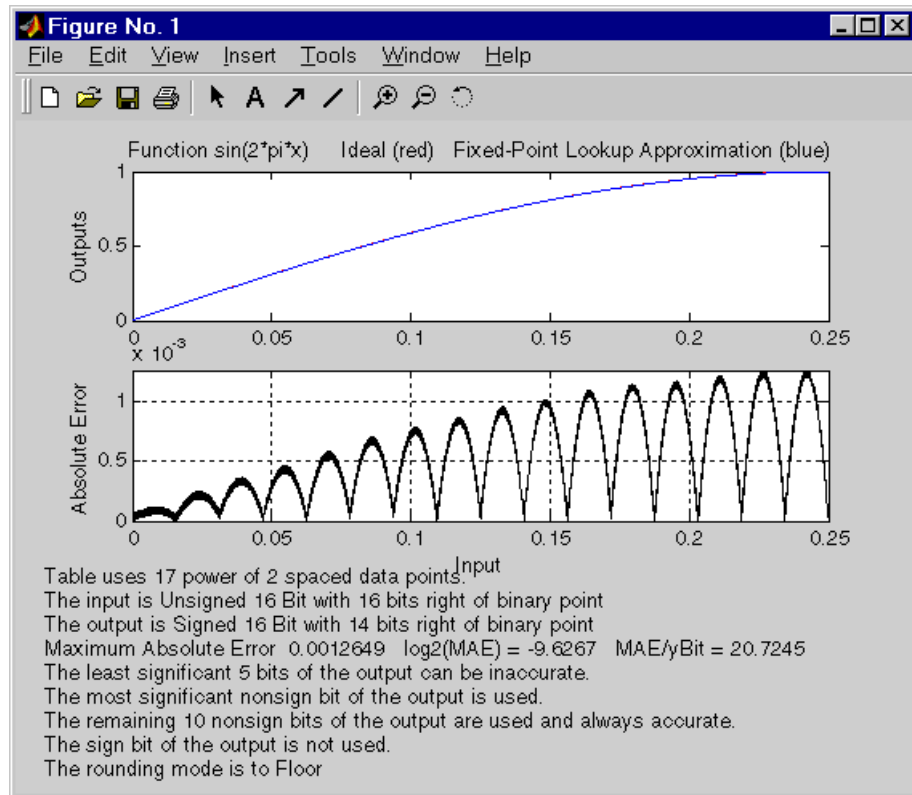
Figure No. 1

File Edit View Insert Tools Window Help

Function sin(2*pi*x) Ideal (red) Fixed-Point Lookup Approximation (blue)

Outputs

1
0.5
0
0 0.05 0.1 0.15 0.2 0.25

x $10^{-3}$

Absolute Error

1
0.5
0
0 0.05 0.1 0.15 0.2 0.25

Input

Table uses 17 power of 2 spaced data points.
The input is Unsigned 16 Bit with 16 bits right of binary point
The output is Signed 16 Bit with 14 bits right of binary point
Maximum Absolute Error 0.0012649 log2(MAE) = -9.6267 MAE/yBit = 20.7245
The least significant 5 bits of the output can be inaccurate.
The most significant nonsign bit of the output is used.
The remaining 10 nonsign bits of the output are used and always accurate.
The sign bit of the output is not used.
The rounding mode is to Floor